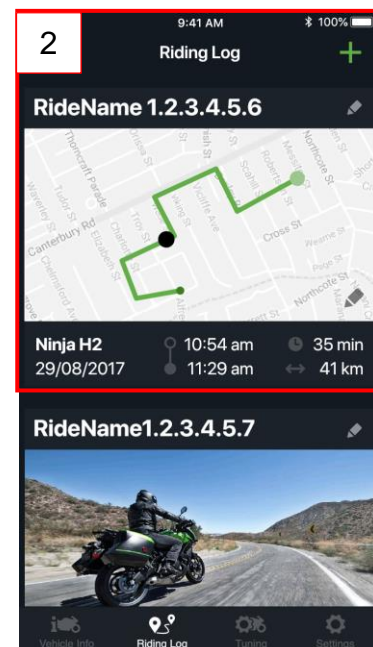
2

9:41 AM 100%

Riding Log

+

RideName 1.2.3.4.5.6

Thorncraft Parade
Canterbury Rd
Cross St
Northcote St
Cross St
Northcote St
Elizabeth St
Tudor St

Ninja H2
29/08/2017

10:54 am
11:29 am

35 min
41 km

RideName1.2.3.4.5.7

Vehicle Info
Riding Log
Tuning
Settings